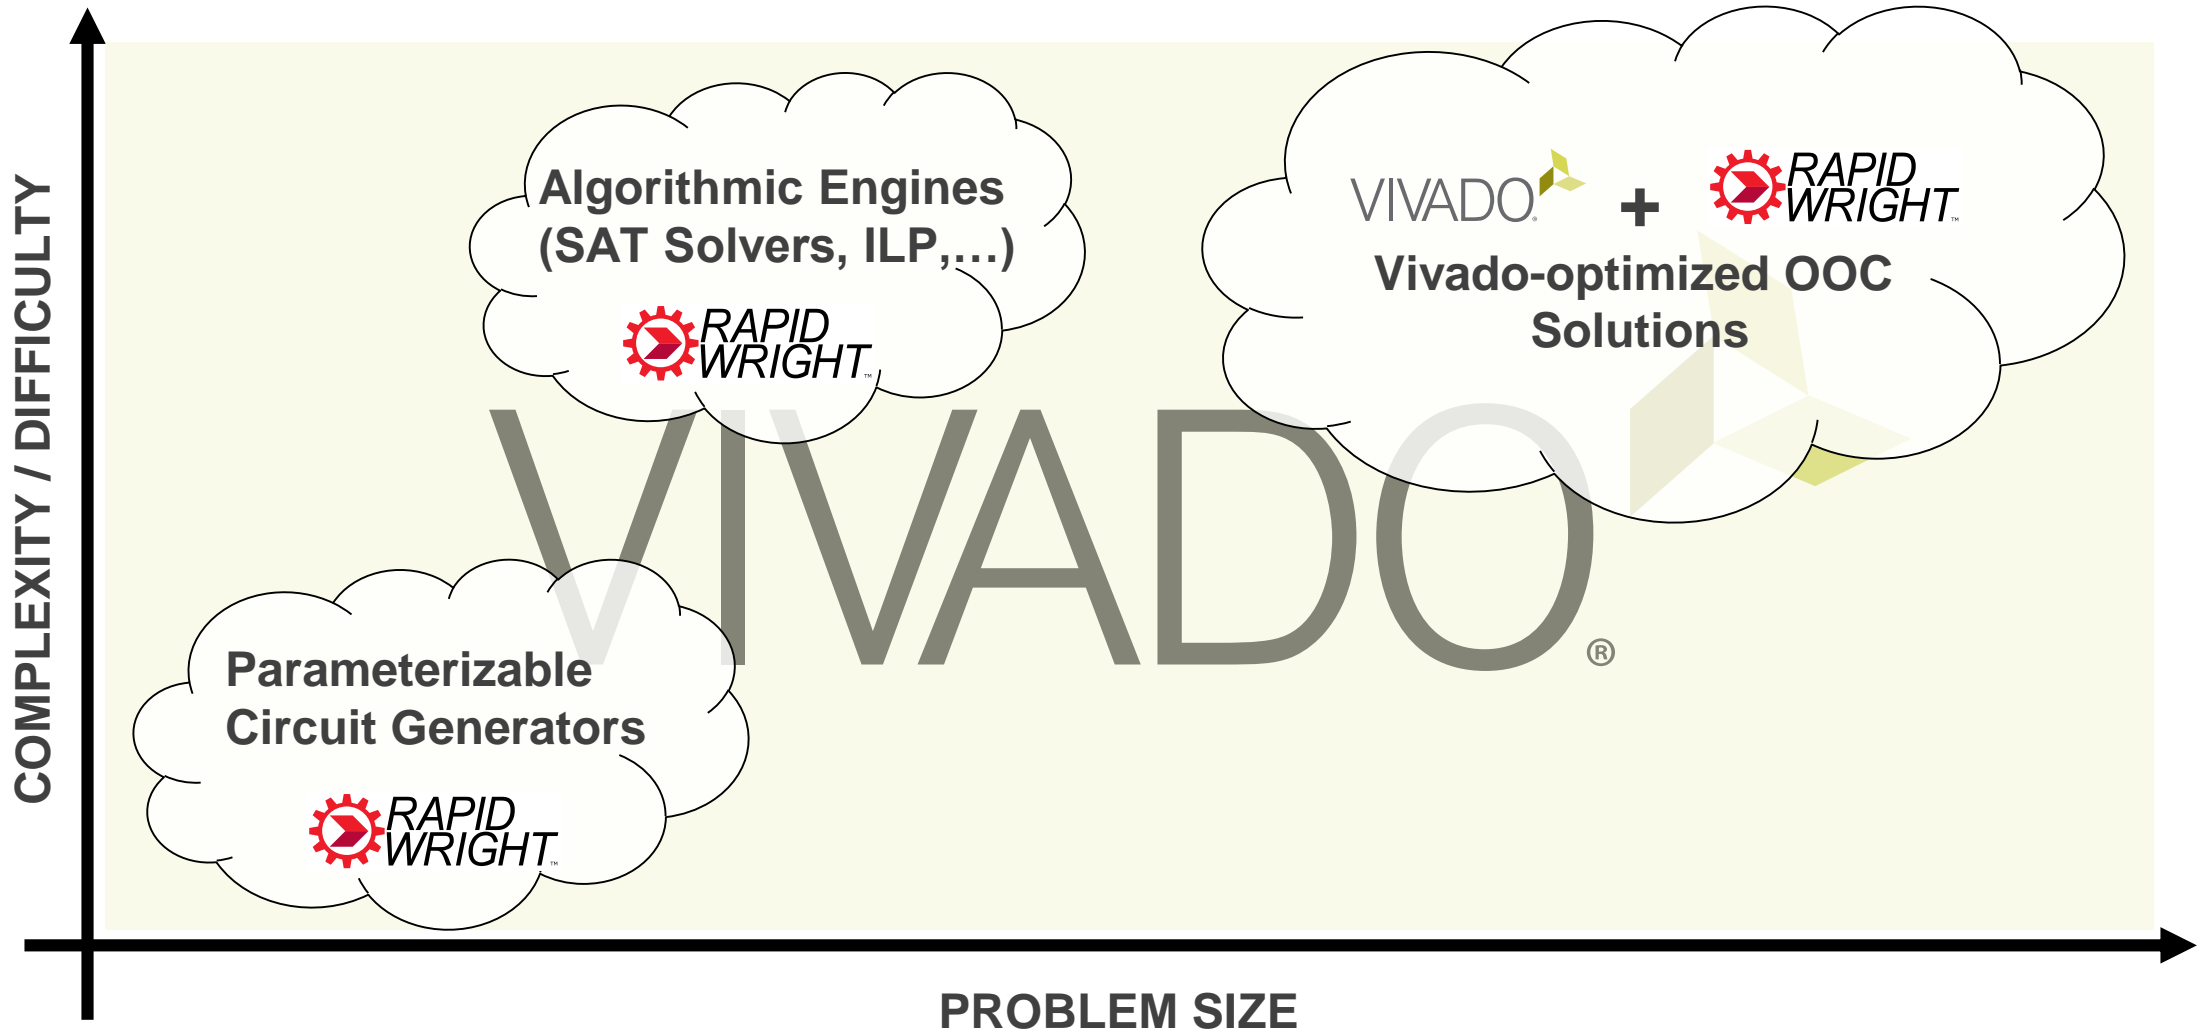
COMPLEXITY / DIFFICULTY

Algorithmic Engines (SAT Solvers, ILP,…)

RAPID WRIGHT™

VIVADO + RAPID WRIGHT™

Vivado-optimized OOC Solutions

VIVADO®

Parameterizable Circuit Generators

RAPID WRIGHT™

PROBLEM SIZE